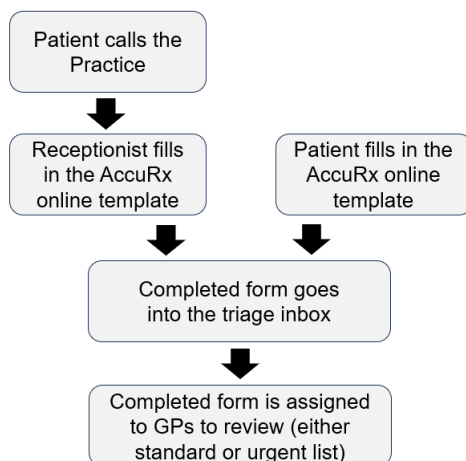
Patient calls the Practice

Receptionist fills in the AccuRx online template

Patient fills in the AccuRx online template

Completed form goes into the triage inbox

Completed form is assigned to GPs to review (either standard or urgent list)